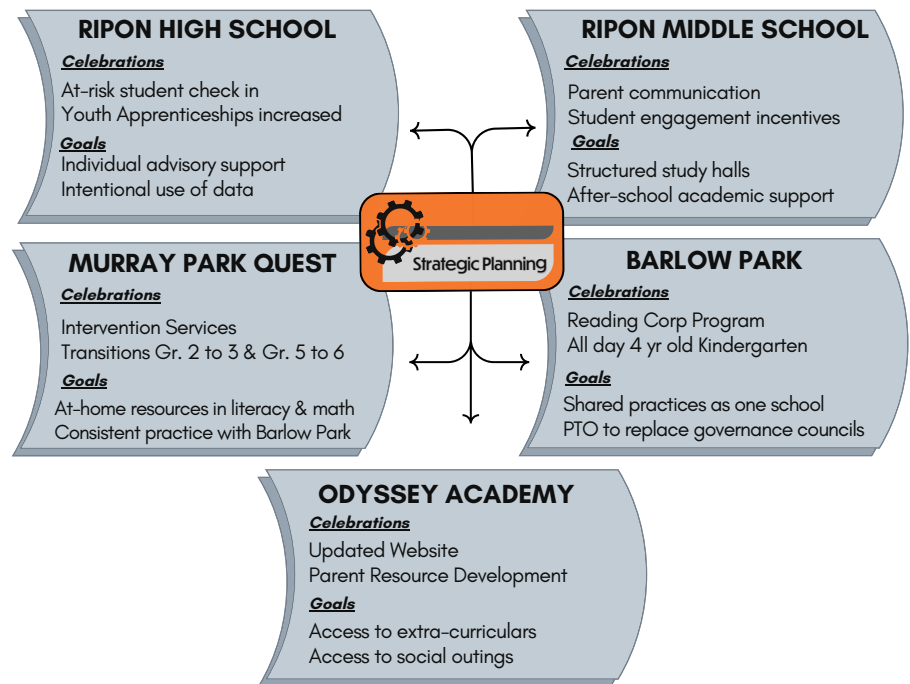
RIPON HIGH SCHOOL
Celebrations
At-risk student check in
Youth Apprenticeships increased
Goals
Individual advisory support
Intentional use of data

RIPON MIDDLE SCHOOL
Celebrations
Parent communication
Student engagement incentives
Goals
Structured study halls
After-school academic support

Strategic Planning

MURRAY PARK QUEST
Celebrations
Intervention Services
Transitions Gr. 2 to 3 & Gr. 5 to 6
Goals
At-home resources in literacy & math
Consistent practice with Barlow Park

BARLOW PARK
Celebrations
Reading Corp Program
All day 4 yr old Kindergarten
Goals
Shared practices as one school
PTO to replace governance councils

ODYSSEY ACADEMY
Celebrations
Updated Website
Parent Resource Development
Goals
Access to extra-curriculars
Access to social outings